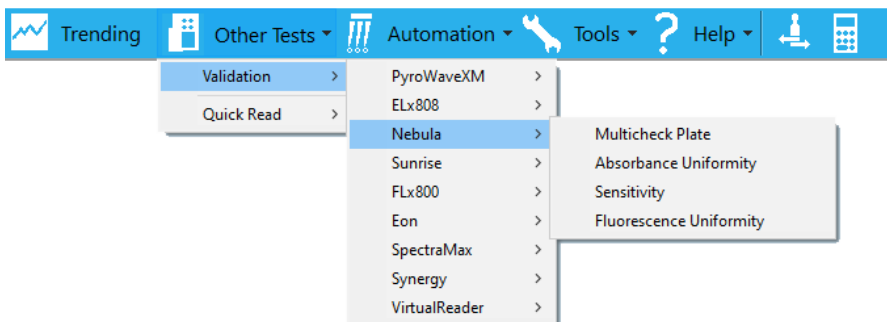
Trending Other Tests ▾ Automation ▾ Tools ▾ Help ▾

Validation >
Quick Read >

PyroWaveXM >
ELx808 >
Nebula >
Sunrise >
FLx800 >
Eon >
SpectraMax >
Synergy >
VirtualReader >

Multicheck Plate
Absorbance Uniformity
Sensitivity
Fluorescence Uniformity